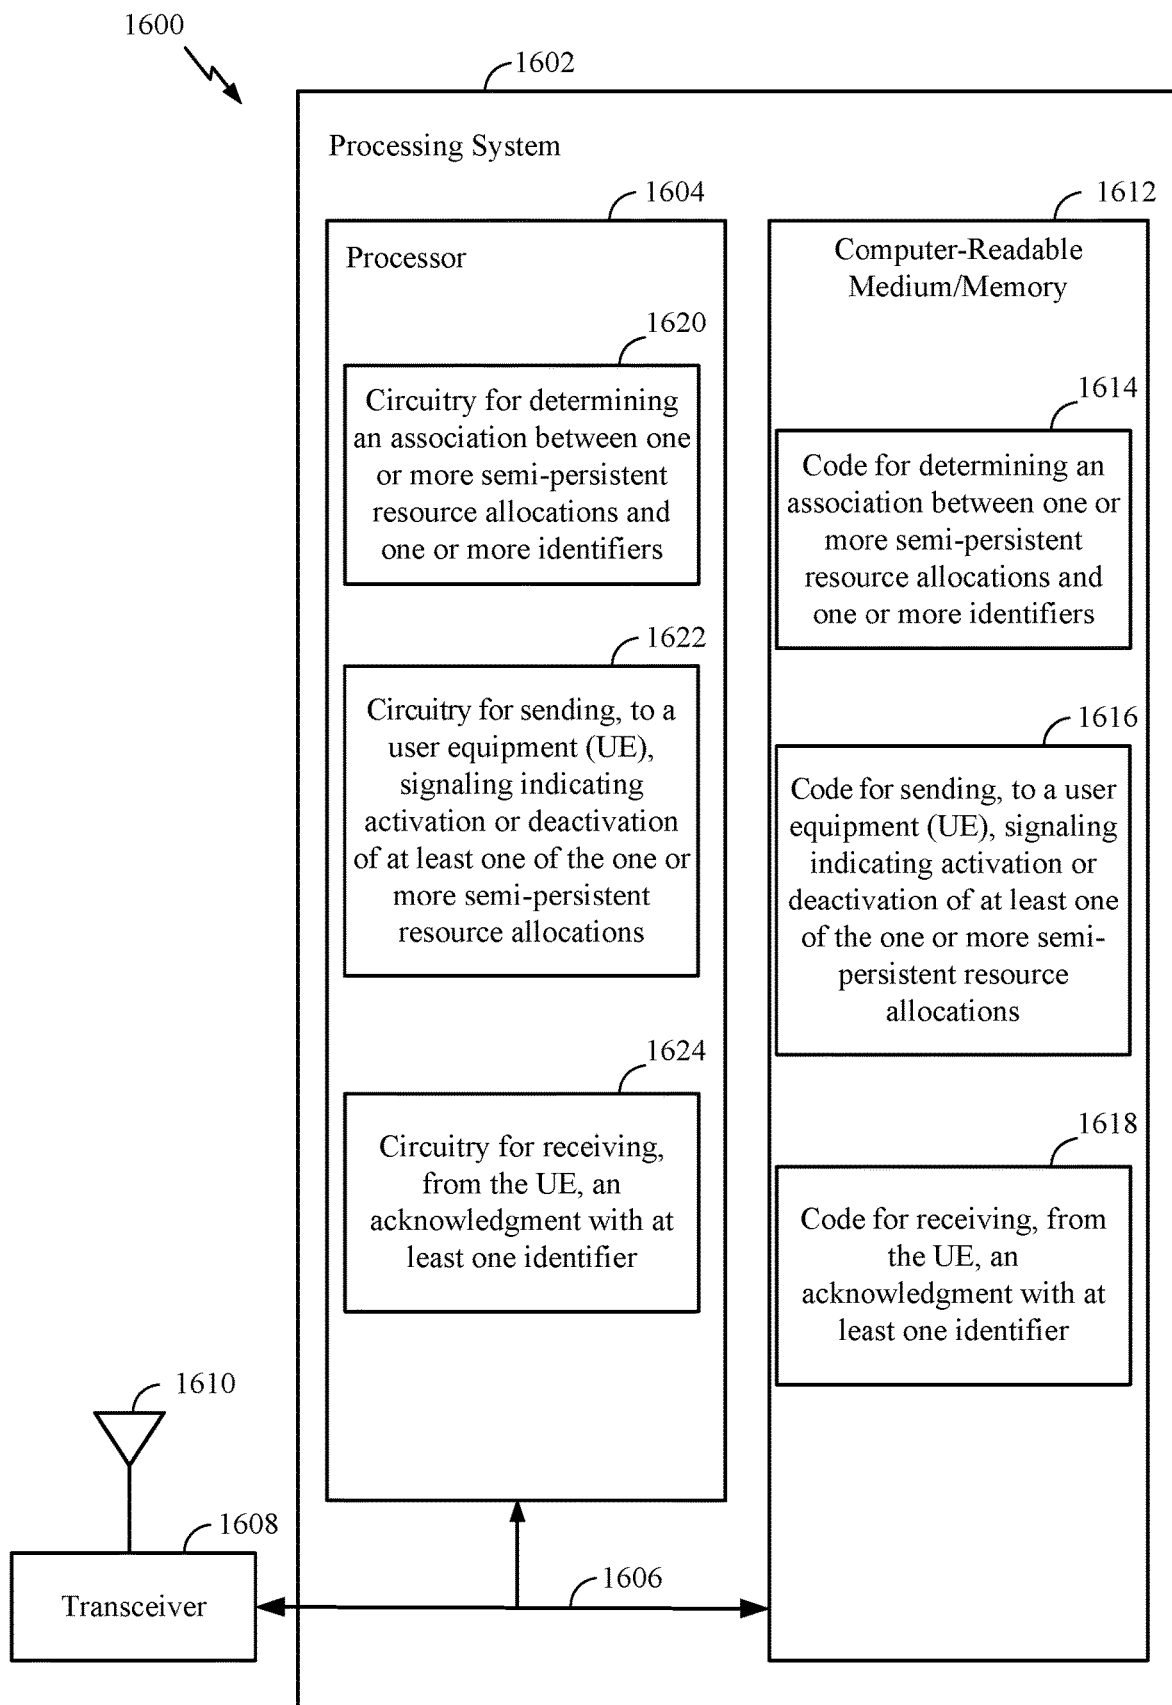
1600

1602

Processing System

1604

Processor

1620

Circuitry for determining an association between one or more semi-persistent resource allocations and one or more identifiers

1622

Circuitry for sending, to a user equipment (UE), signaling indicating activation or deactivation of at least one of the one or more semi-persistent resource allocations

1624

Circuitry for receiving, from the UE, an acknowledgment with at least one identifier

1612

Computer-Readable Medium/Memory

1614

Code for determining an association between one or more semi-persistent resource allocations and one or more identifiers

1616

Code for sending, to a user equipment (UE), signaling indicating activation or deactivation of at least one of the one or more semi-persistent resource allocations

1618

Code for receiving, from the UE, an acknowledgment with at least one identifier

1610

1608

Transceiver

1606